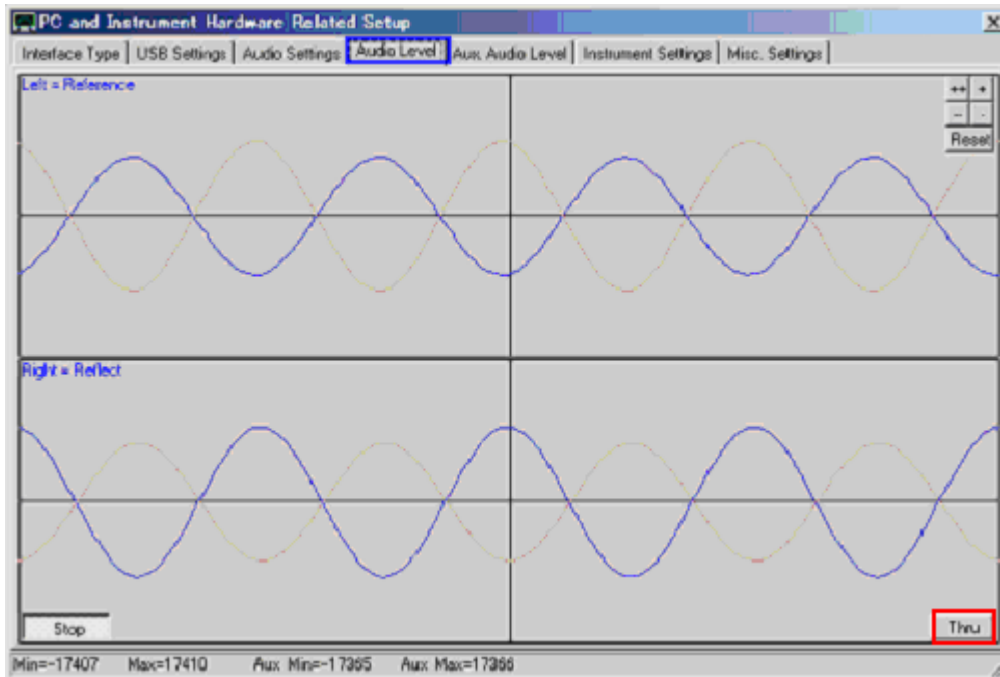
PC and Instrument Hardware Related Setup

X

Interface Type | USB Settings | Audio Settings | Audio Level | Aux Audio Level | Instrument Settings | Misc. Settings

Left = Reference

++ +
− -
Reset

Right = Reflect

Stop

Thru

Min=-17407 Max=17410 Aux Min=-17365 Aux Max=17366